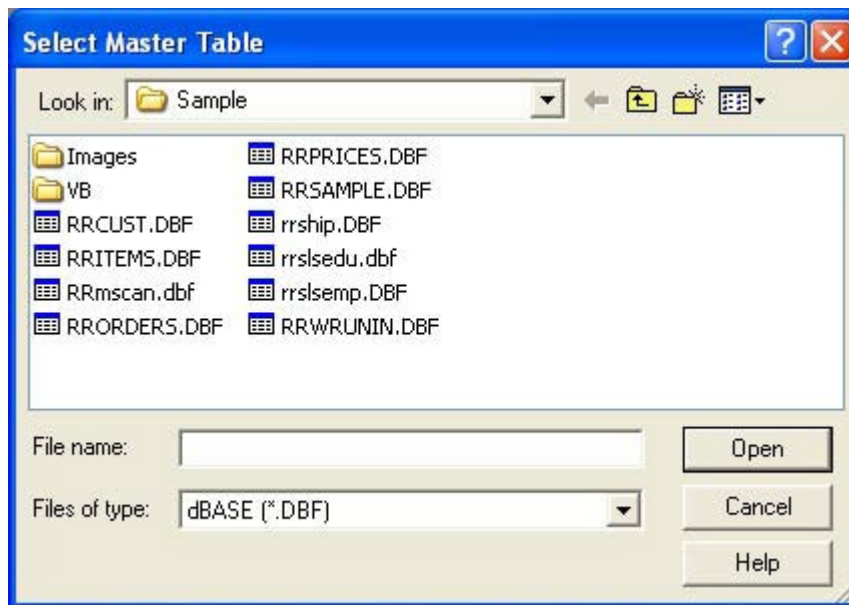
Select Master Table

?

Look in: Sample

Images
VB
RRCUST.DBF
RRITEMS.DBF
RRmscan.dbf
RRORDERS.DBF

RRPRICES.DBF
RRSAMPLE.DBF
rrship.DBF
rrslsedu.dbf
rrslsemp.DBF
RRWRUNIN.DBF

File name:

Files of type: dBASE (*.DBF)

Open
Cancel
Help